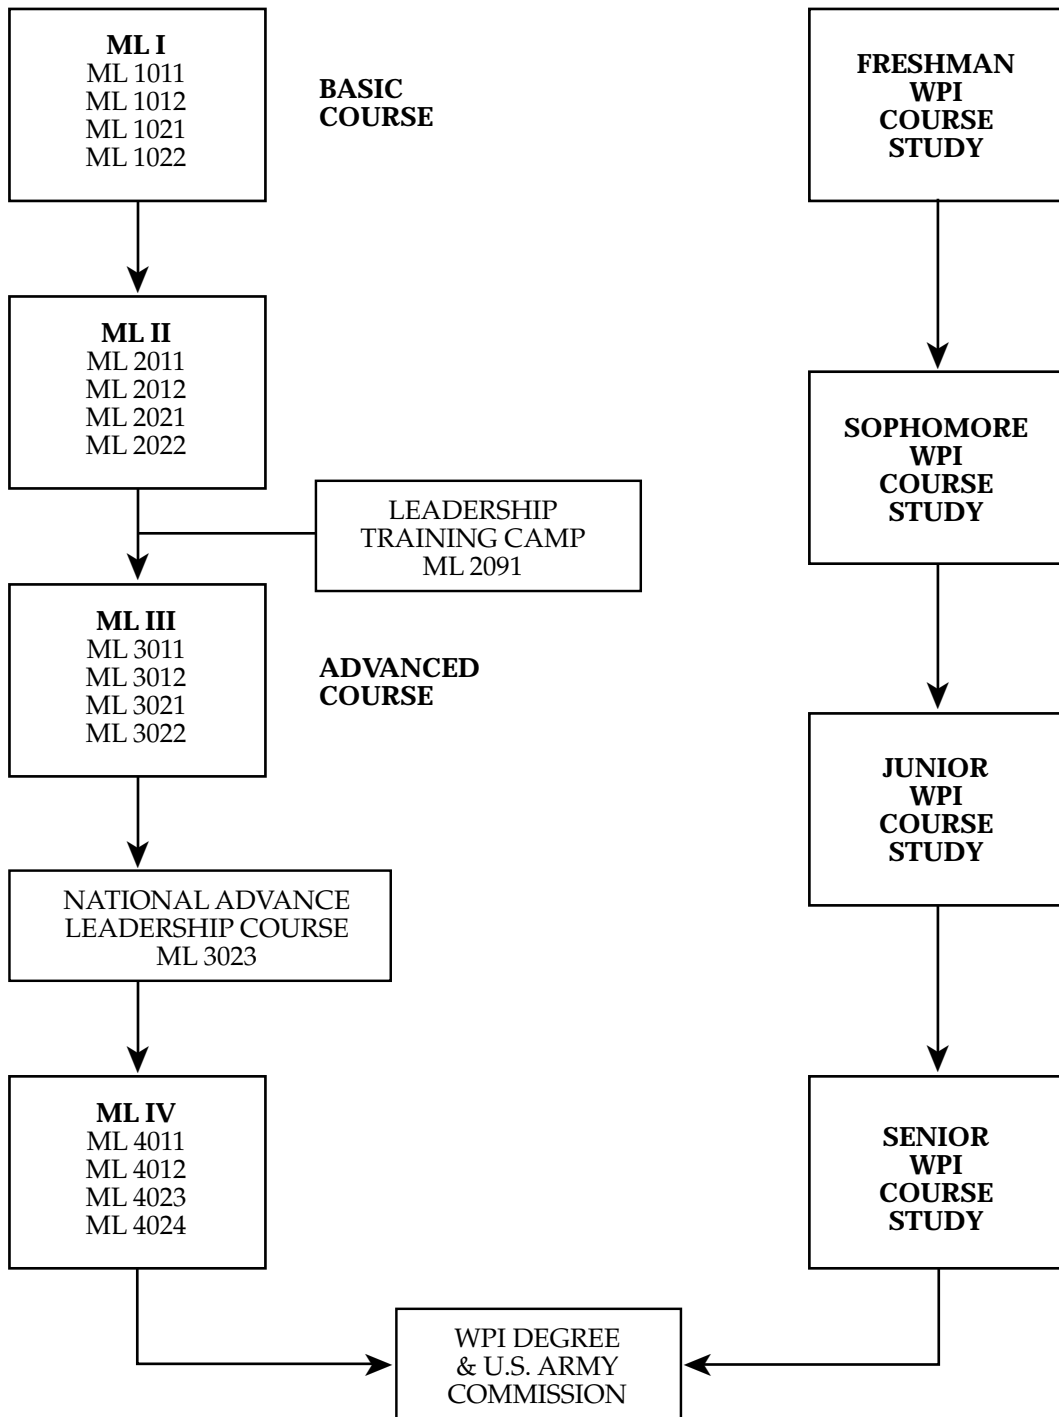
**ML I**
ML 1011
ML 1012
ML 1021
ML 1022

**BASIC COURSE**

**ML II**
ML 2011
ML 2012
ML 2021
ML 2022

LEADERSHIP TRAINING CAMP
ML 2091

**ML III**
ML 3011
ML 3012
ML 3021
ML 3022

**ADVANCED COURSE**

NATIONAL ADVANCE LEADERSHIP COURSE
ML 3023

**ML IV**
ML 4011
ML 4012
ML 4023
ML 4024

**FRESHMAN WPI COURSE STUDY**

**SOPHOMORE WPI COURSE STUDY**

**JUNIOR WPI COURSE STUDY**

**SENIOR WPI COURSE STUDY**

WPI DEGREE & U.S. ARMY COMMISSION